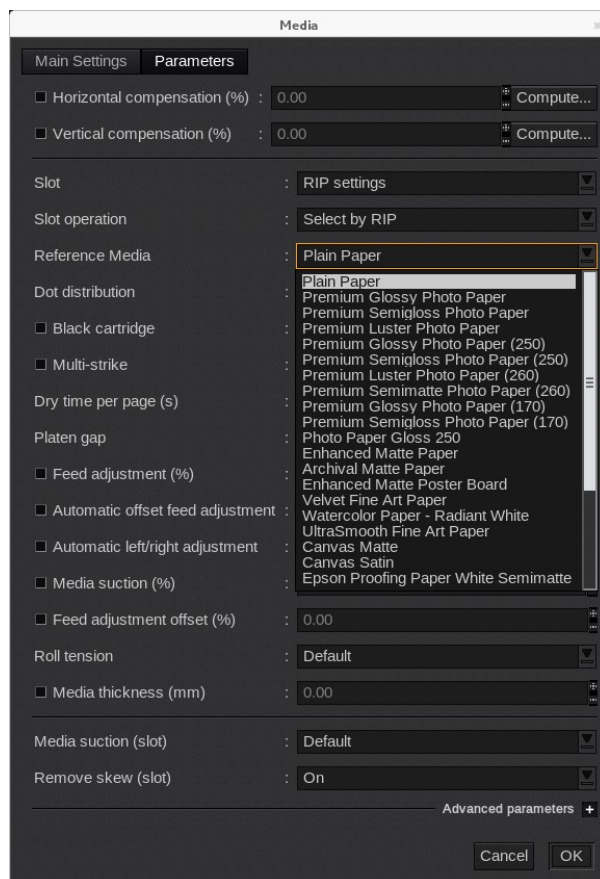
Media

Main Settings Parameters

Horizontal compensation (%) : 0.00 Compute...

Vertical compensation (%) : 0.00 Compute...

Slot : RIP settings

Slot operation : Select by RIP

Reference Media : Plain Paper

Dot distribution :

Black cartridge :

Multi-strike :

Dry time per page (s) :

Platen gap :

Feed adjustment (%) :

Automatic offset feed adjustment :

Automatic left/right adjustment :

Media suction (%) :

Plain Paper
Premium Glossy Photo Paper
Premium Semigloss Photo Paper
Premium Luster Photo Paper
Premium Glossy Photo Paper (250)
Premium Semigloss Photo Paper (250)
Premium Luster Photo Paper (260)
Premium Semimatte Photo Paper (260)
Premium Glossy Photo Paper (170)
Premium Semigloss Photo Paper (170)
Photo Paper Gloss 250
Enhanced Matte Paper
Archival Matte Paper
Enhanced Matte Poster Board
Velvet Fine Art Paper
Watercolor Paper - Radiant White
UltraSmooth Fine Art Paper
Canvas Matte
Canvas Satin
Epson Proofing Paper White Semimatte

Feed adjustment offset (%) : 0.00

Roll tension : Default

Media thickness (mm) : 0.00

Media suction (slot) : Default

Remove skew (slot) : On

Advanced parameters +

Cancel OK